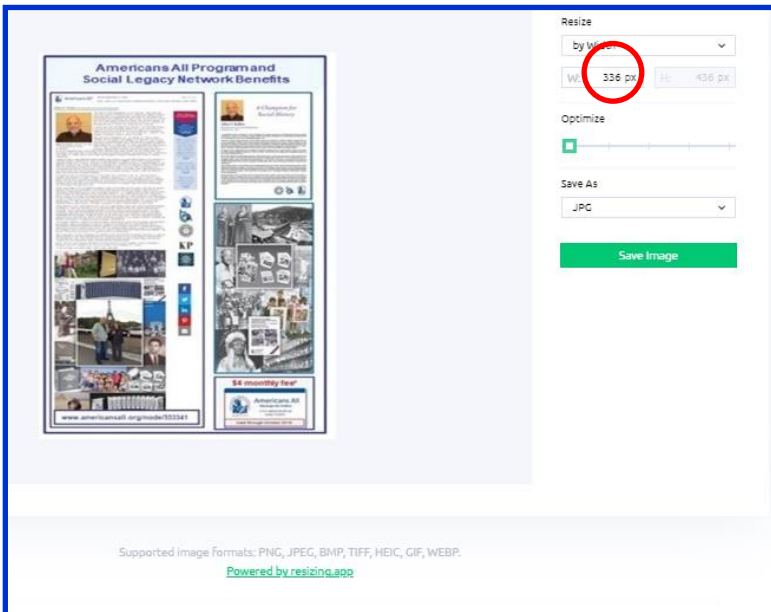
Americans All Program and Social Legacy Network Benefits

A Champion for Social History

KP

$4 monthly fee*

Americans All

www.americansall.org/node/503341

Resize

by Wi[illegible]

W: 336 px

H: 436 px

Optimize

Save As

JPG

Save Image

Supported image formats: PNG, JPEG, BMP, TIFF, HEIC, GIF, WEBP.

Powered by resizing.app